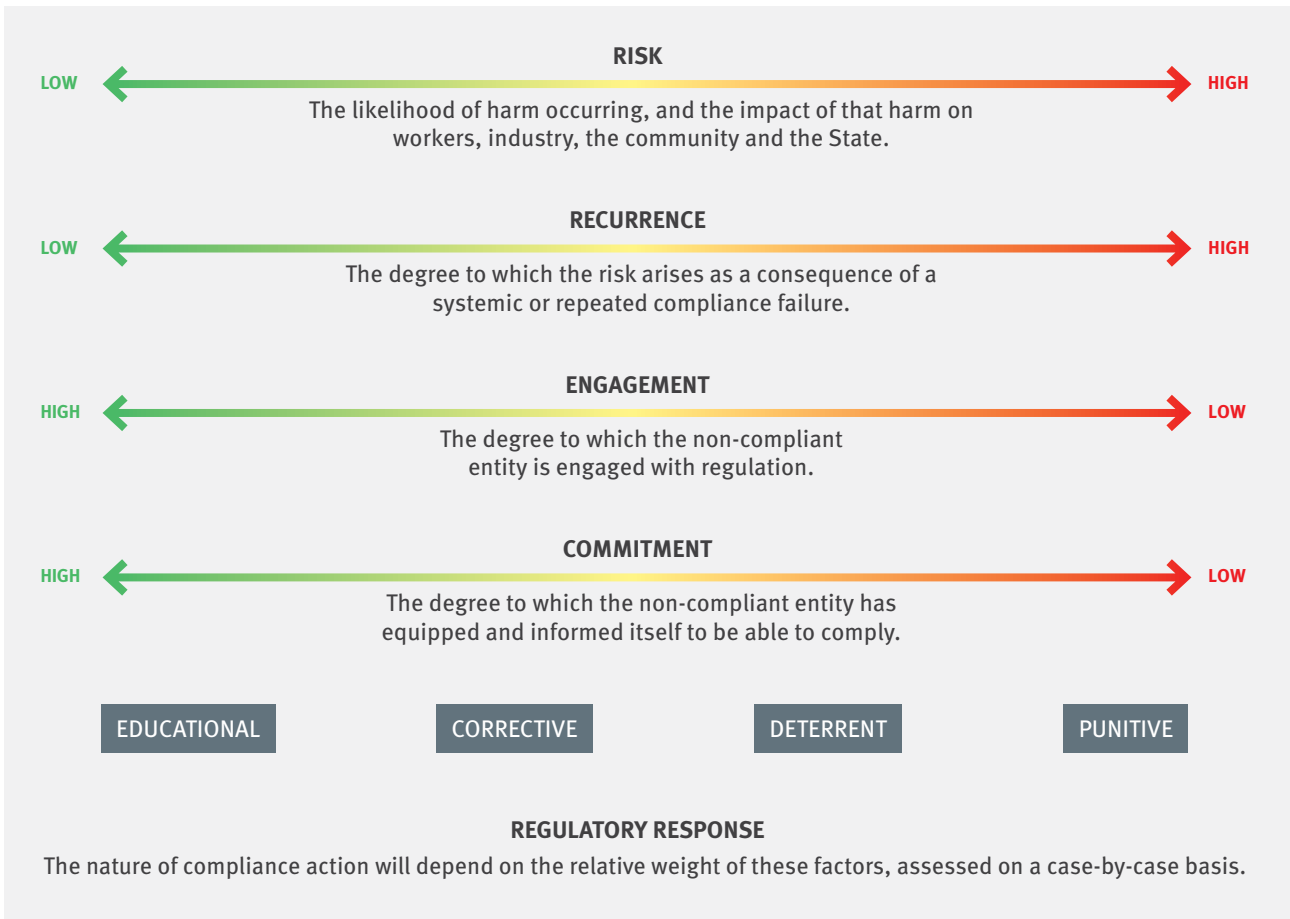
RISK

LOW HIGH

The likelihood of harm occurring, and the impact of that harm on workers, industry, the community and the State.

RECURRENCE

LOW HIGH

The degree to which the risk arises as a consequence of a systemic or repeated compliance failure.

ENGAGEMENT

HIGH LOW

The degree to which the non-compliant entity is engaged with regulation.

COMMITMENT

HIGH LOW

The degree to which the non-compliant entity has equipped and informed itself to be able to comply.

EDUCATIONAL CORRECTIVE DETERRENT PUNITIVE

REGULATORY RESPONSE

The nature of compliance action will depend on the relative weight of these factors, assessed on a case-by-case basis.